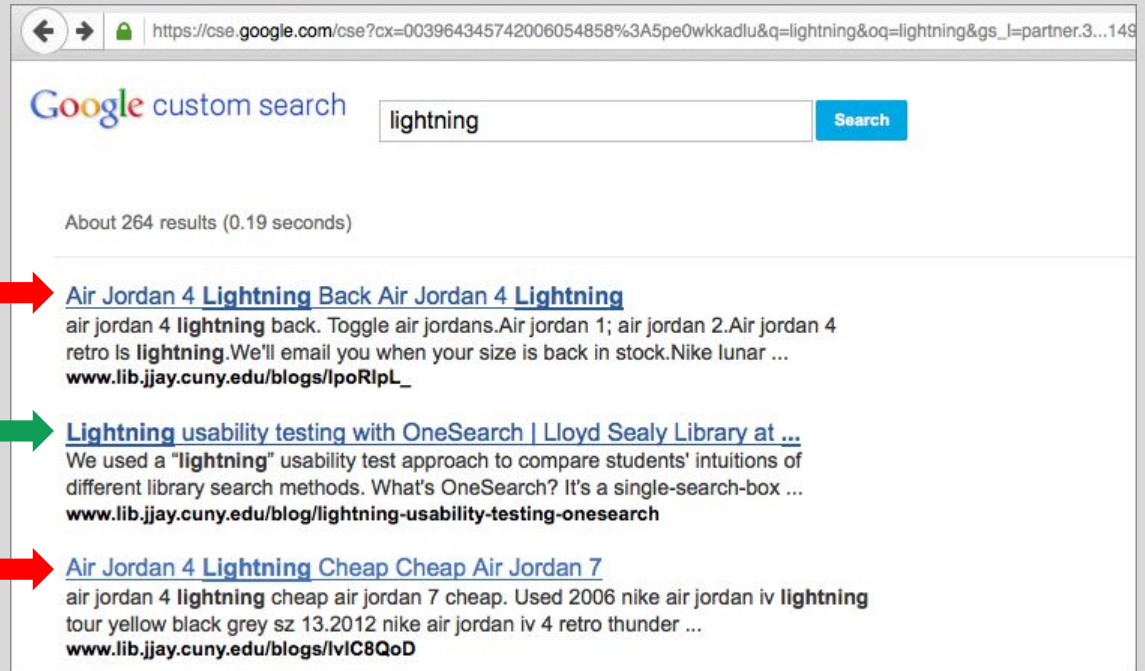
https://cse.google.com/cse?cx=003964345742006054858%3A5pe0wkkadlu&q=lightning&oq=lightning&gs_l=partner.3...149

Google custom search

lightning

Search

About 264 results (0.19 seconds)

Air Jordan 4 **Lightning** Back Air Jordan 4 **Lightning**
air jordan 4 **lightning** back. Toggle air jordans.Air jordan 1; air jordan 2.Air jordan 4 retro ls **lightning**.We'll email you when your size is back in stock.Nike lunar ...
**www.lib.jjay.cuny.edu/blogs/lpoRlpL_**

**Lightning** usability testing with OneSearch | Lloyd Sealy Library at ...
We used a "**lightning**" usability test approach to compare students' intuitions of different library search methods. What's OneSearch? It's a single-search-box ...
**www.lib.jjay.cuny.edu/blog/lightning-usability-testing-onesearch**

Air Jordan 4 **Lightning** Cheap Cheap Air Jordan 7
air jordan 4 **lightning** cheap air jordan 7 cheap. Used 2006 nike air jordan iv **lightning** tour yellow black grey sz 13.2012 nike air jordan iv 4 retro thunder ...
**www.lib.jjay.cuny.edu/blogs/lvlC8QoD**